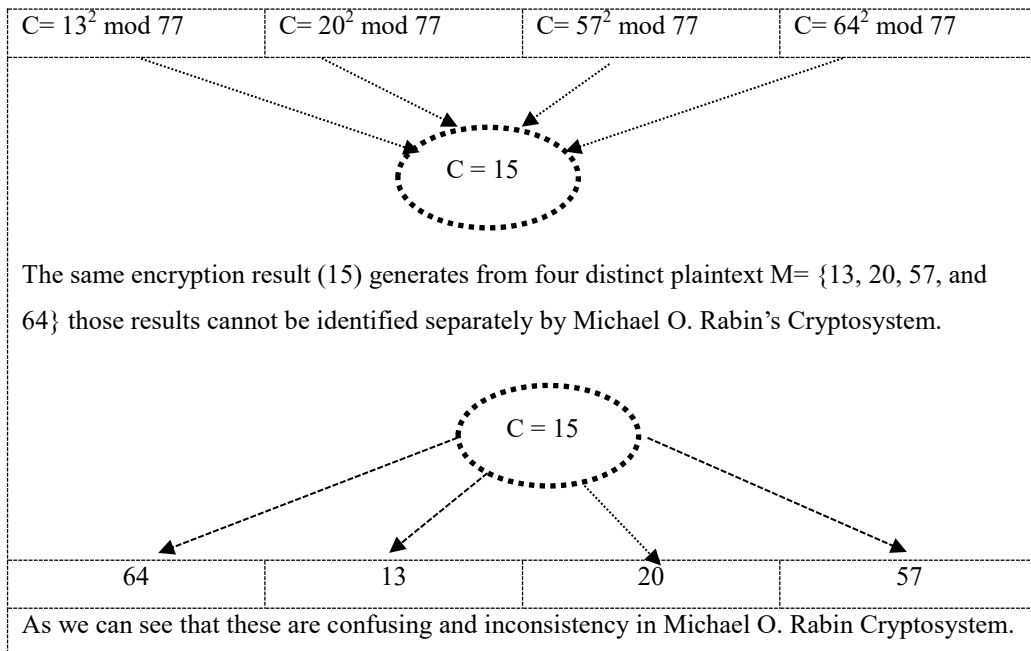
| C= $13^2$ mod 77 | C= $20^2$ mod 77 | C= $57^2$ mod 77 | C= $64^2$ mod 77 |
|---|---|---|---|

C = 15

The same encryption result (15) generates from four distinct plaintext M= {13, 20, 57, and 64} those results cannot be identified separately by Michael O. Rabin's Cryptosystem.

C = 15

| 64 | 13 | 20 | 57 |
|---|---|---|---|

As we can see that these are confusing and inconsistency in Michael O. Rabin Cryptosystem.